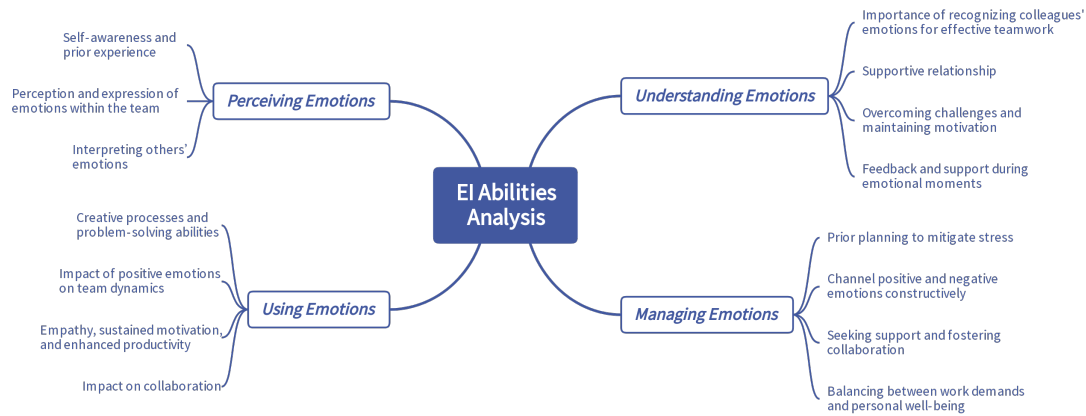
EI Abilities Analysis

Perceiving Emotions

Self-awareness and prior experience

Perception and expression of emotions within the team

Interpreting others' emotions

Understanding Emotions

Importance of recognizing colleagues' emotions for effective teamwork

Supportive relationship

Overcoming challenges and maintaining motivation

Feedback and support during emotional moments

Using Emotions

Creative processes and problem-solving abilities

Impact of positive emotions on team dynamics

Empathy, sustained motivation, and enhanced productivity

Impact on collaboration

Managing Emotions

Prior planning to mitigate stress

Channel positive and negative emotions constructively

Seeking support and fostering collaboration

Balancing between work demands and personal well-being